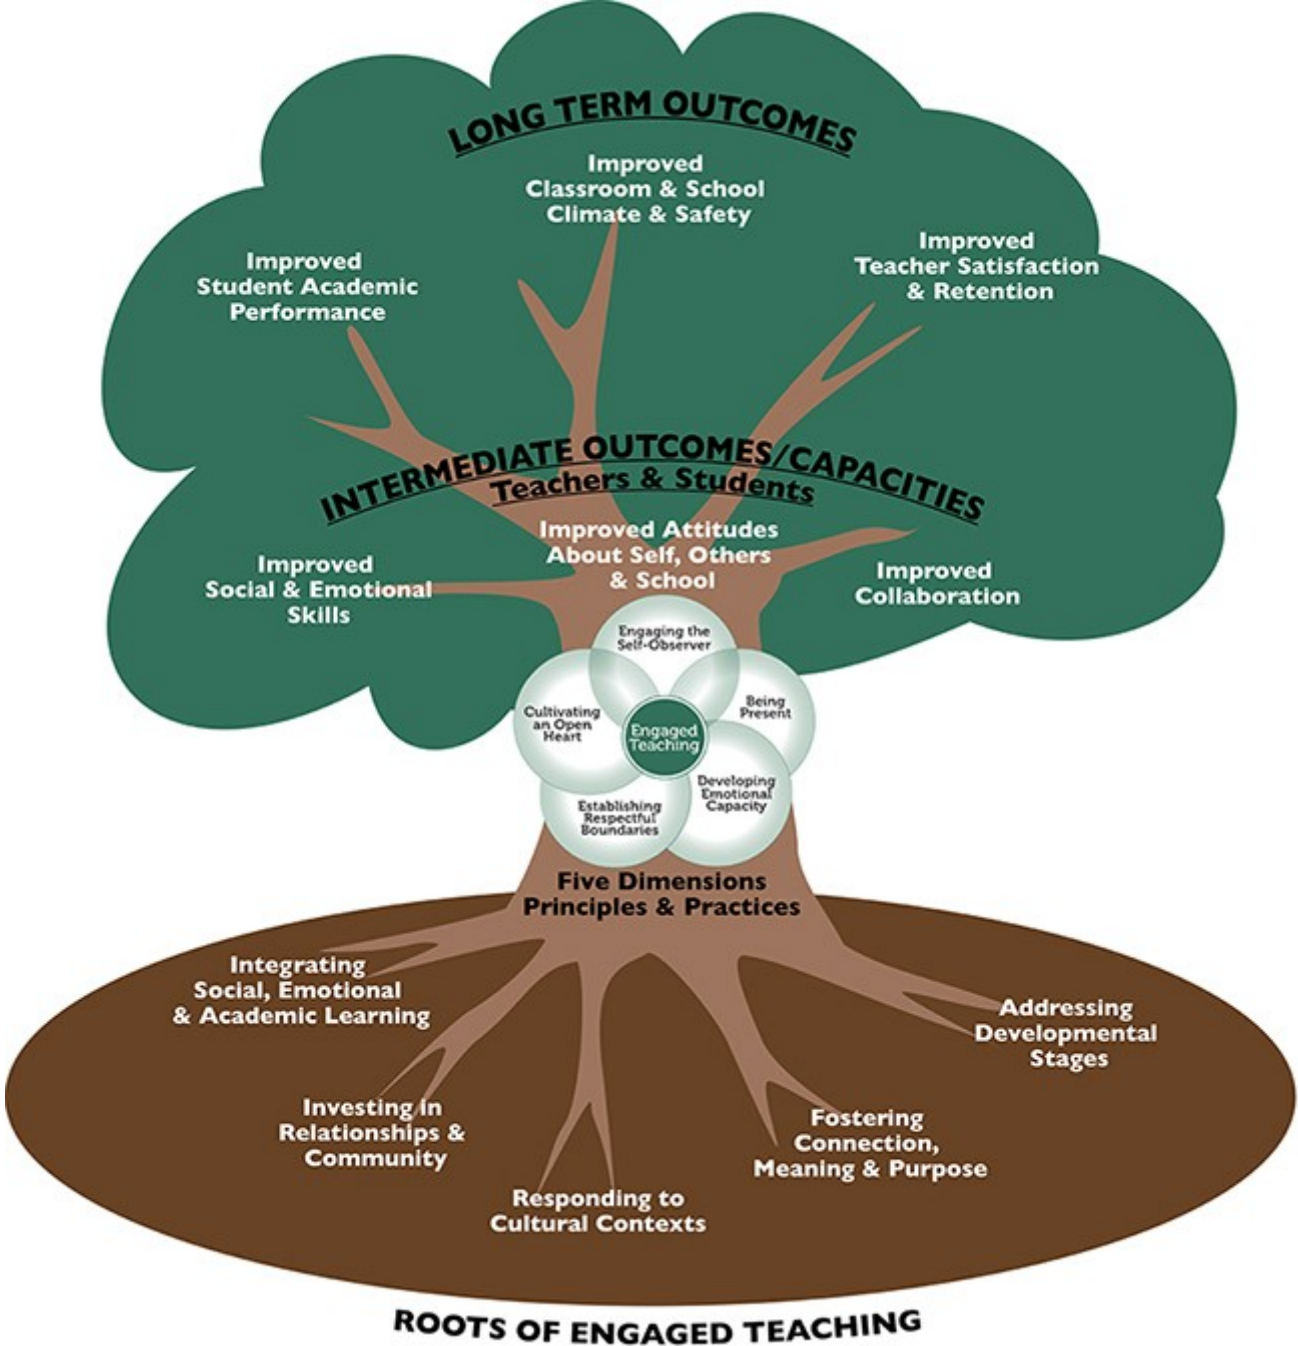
LONG TERM OUTCOMES

Improved Classroom & School Climate & Safety

Improved Student Academic Performance

Improved Teacher Satisfaction & Retention

INTERMEDIATE OUTCOMES/CAPACITIES
Teachers & Students

Improved Attitudes About Self, Others & School

Improved Social & Emotional Skills

Improved Collaboration

Engaging the Self-Observer

Cultivating an Open Heart

Engaged Teaching

Being Present

Developing Emotional Capacity

Establishing Respectful Boundaries

Five Dimensions Principles & Practices

Integrating Social, Emotional & Academic Learning

Addressing Developmental Stages

Investing in Relationships & Community

Fostering Connection, Meaning & Purpose

Responding to Cultural Contexts

ROOTS OF ENGAGED TEACHING